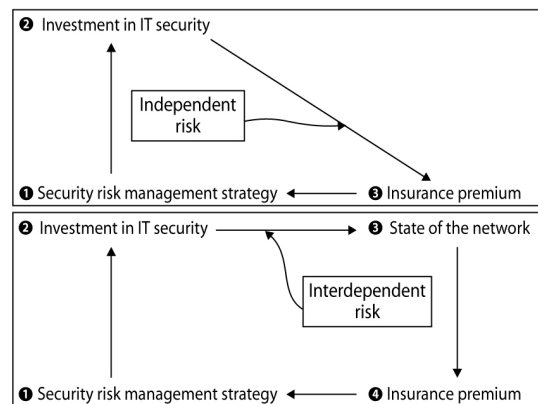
❷ Investment in IT security

Independent risk

❶ Security risk management strategy

❸ Insurance premium

❷ Investment in IT security

❸ State of the network

Interdependent risk

❶ Security risk management strategy

❹ Insurance premium